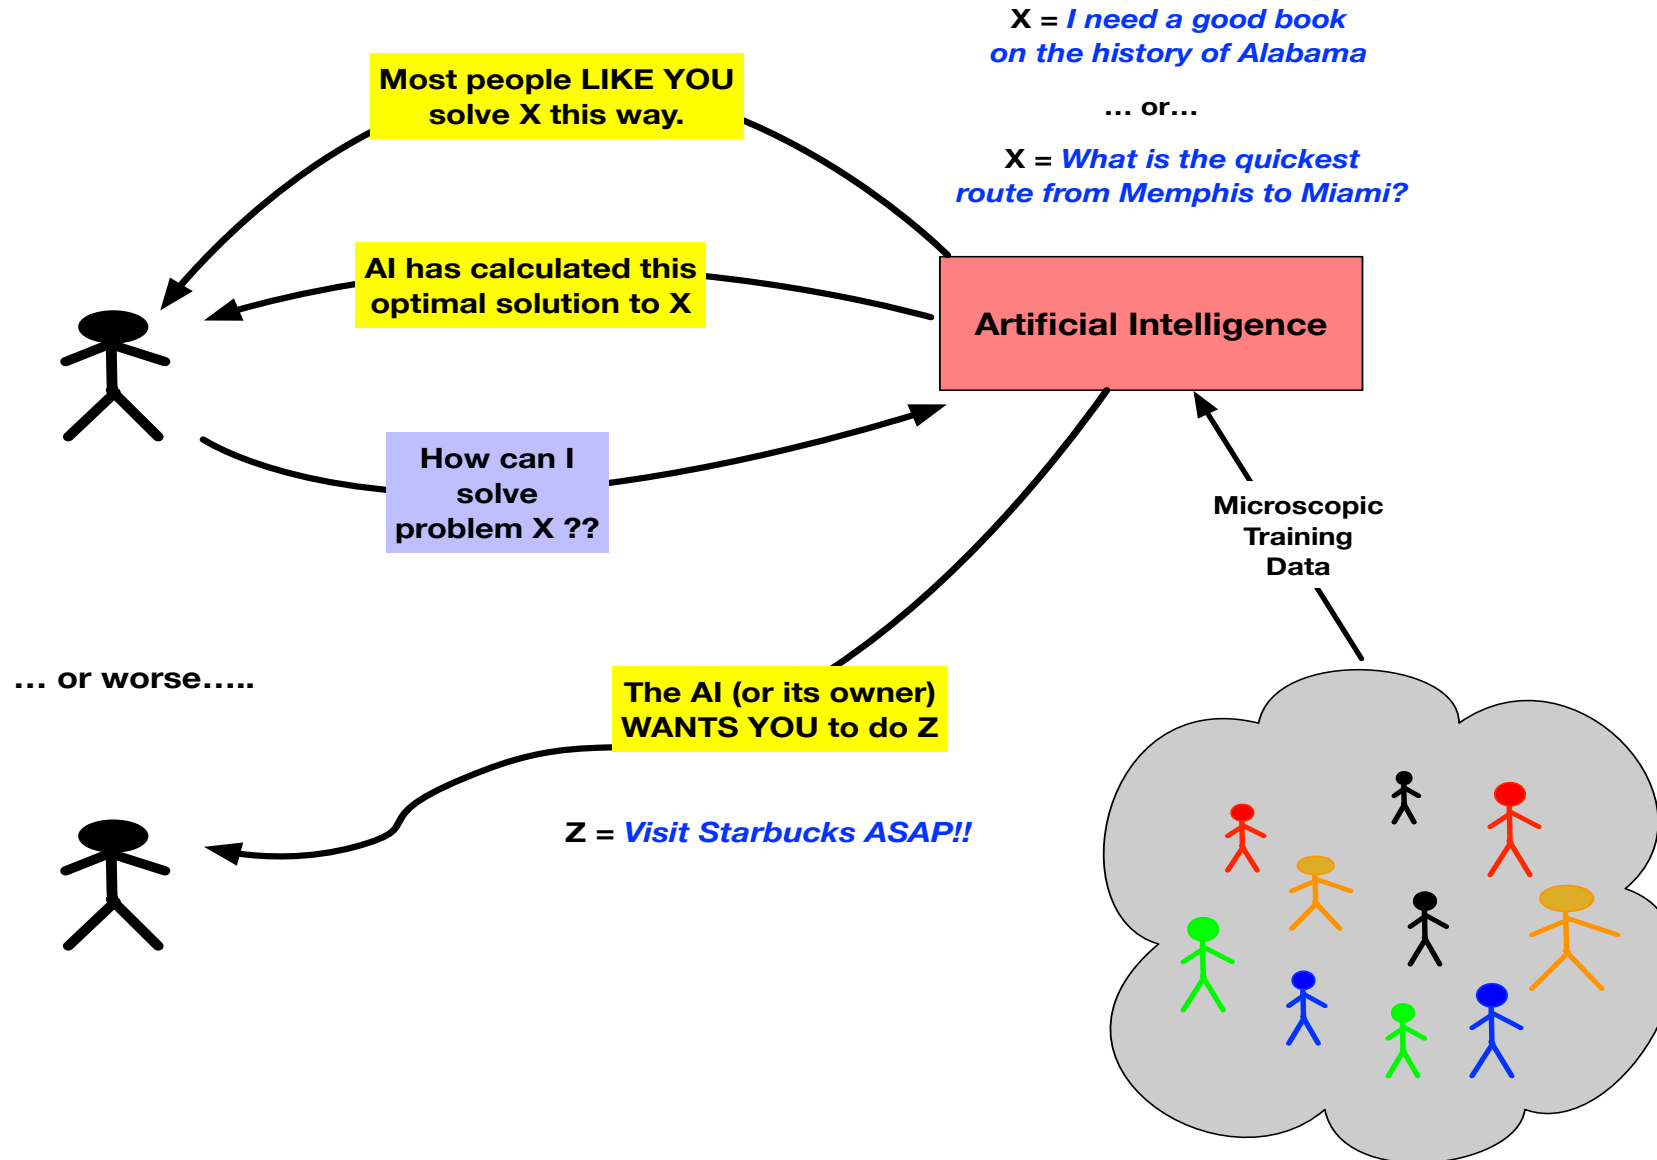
X = I need a good book on the history of Alabama

... or...

X = What is the quickest route from Memphis to Miami?

Most people LIKE YOU solve X this way.

AI has calculated this optimal solution to X

Artificial Intelligence

How can I solve problem X ??

Microscopic Training Data

... or worse.....

The AI (or its owner) WANTS YOU to do Z

Z = Visit Starbucks ASAP!!